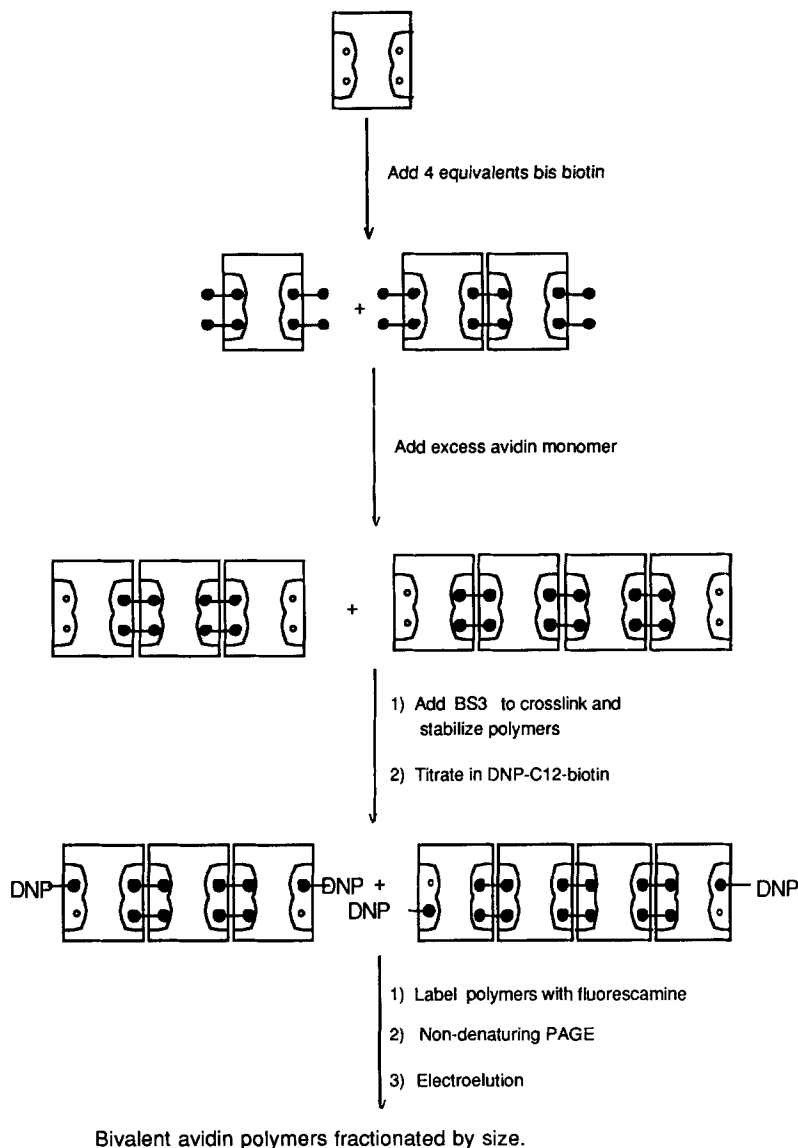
Add 4 equivalents bis biotin

+

Add excess avidin monomer

+

1) Add BS3 to crosslink and stabilize polymers

2) Titrate in DNP-C12-biotin

DNP DNP + DNP DNP

1) Label polymers with fluorescamine

2) Non-denaturing PAGE

3) Electroelution

Bivalent avidin polymers fractionated by size.